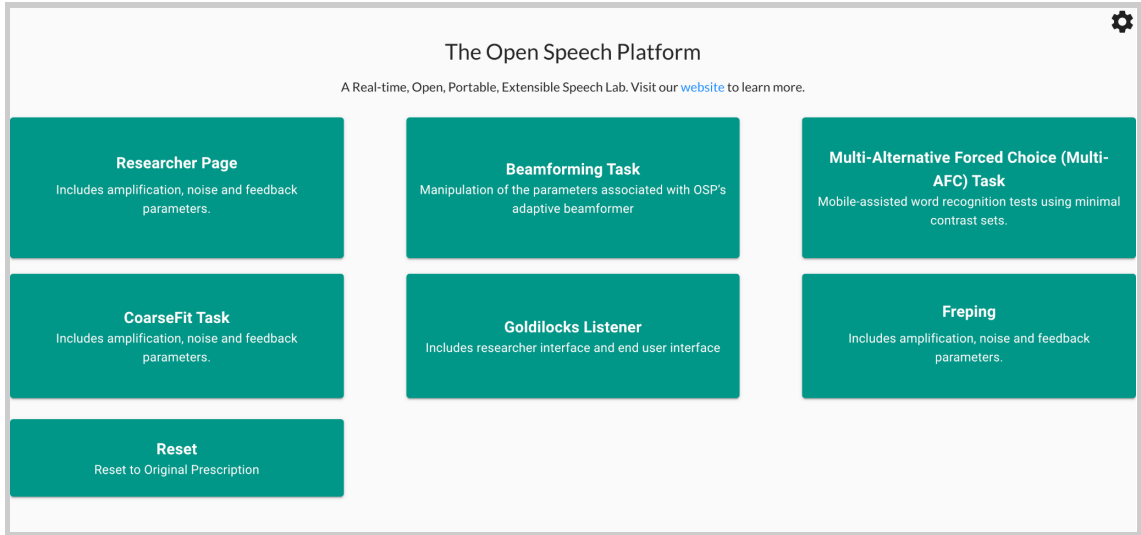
The Open Speech Platform

A Real-time, Open, Portable, Extensible Speech Lab. Visit our website to learn more.

Researcher Page
Includes amplification, noise and feedback parameters.

Beamforming Task
Manipulation of the parameters associated with OSP's adaptive beamformer

Multi-Alternative Forced Choice (Multi-AFC) Task
Mobile-assisted word recognition tests using minimal contrast sets.

CoarseFit Task
Includes amplification, noise and feedback parameters.

Goldilocks Listener
Includes researcher interface and end user interface

Freping
Includes amplification, noise and feedback parameters.

Reset
Reset to Original Prescription